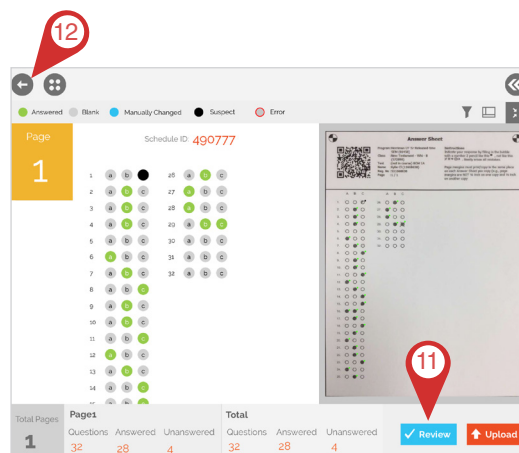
12

Answered Blank Manually Changed Suspect Error

Page
1

Schedule ID: 490777

1 a b c
2 a b c
3 a b c
4 a b c
5 a b c
6 a b c
7 a b c
8 a b c
9 a b c
10 a b c
11 a b c
12 a b c
13 a b c
14 a b c

26 a b c
27 a b c
28 a b c
29 a b c
30 a b c
31 a b c
32 a b c

Answer Sheet

11

Total Pages
1

Page1
Questions 32
Answered 28
Unanswered 4

Total
Questions 32
Answered 28
Unanswered 4

Review
Upload